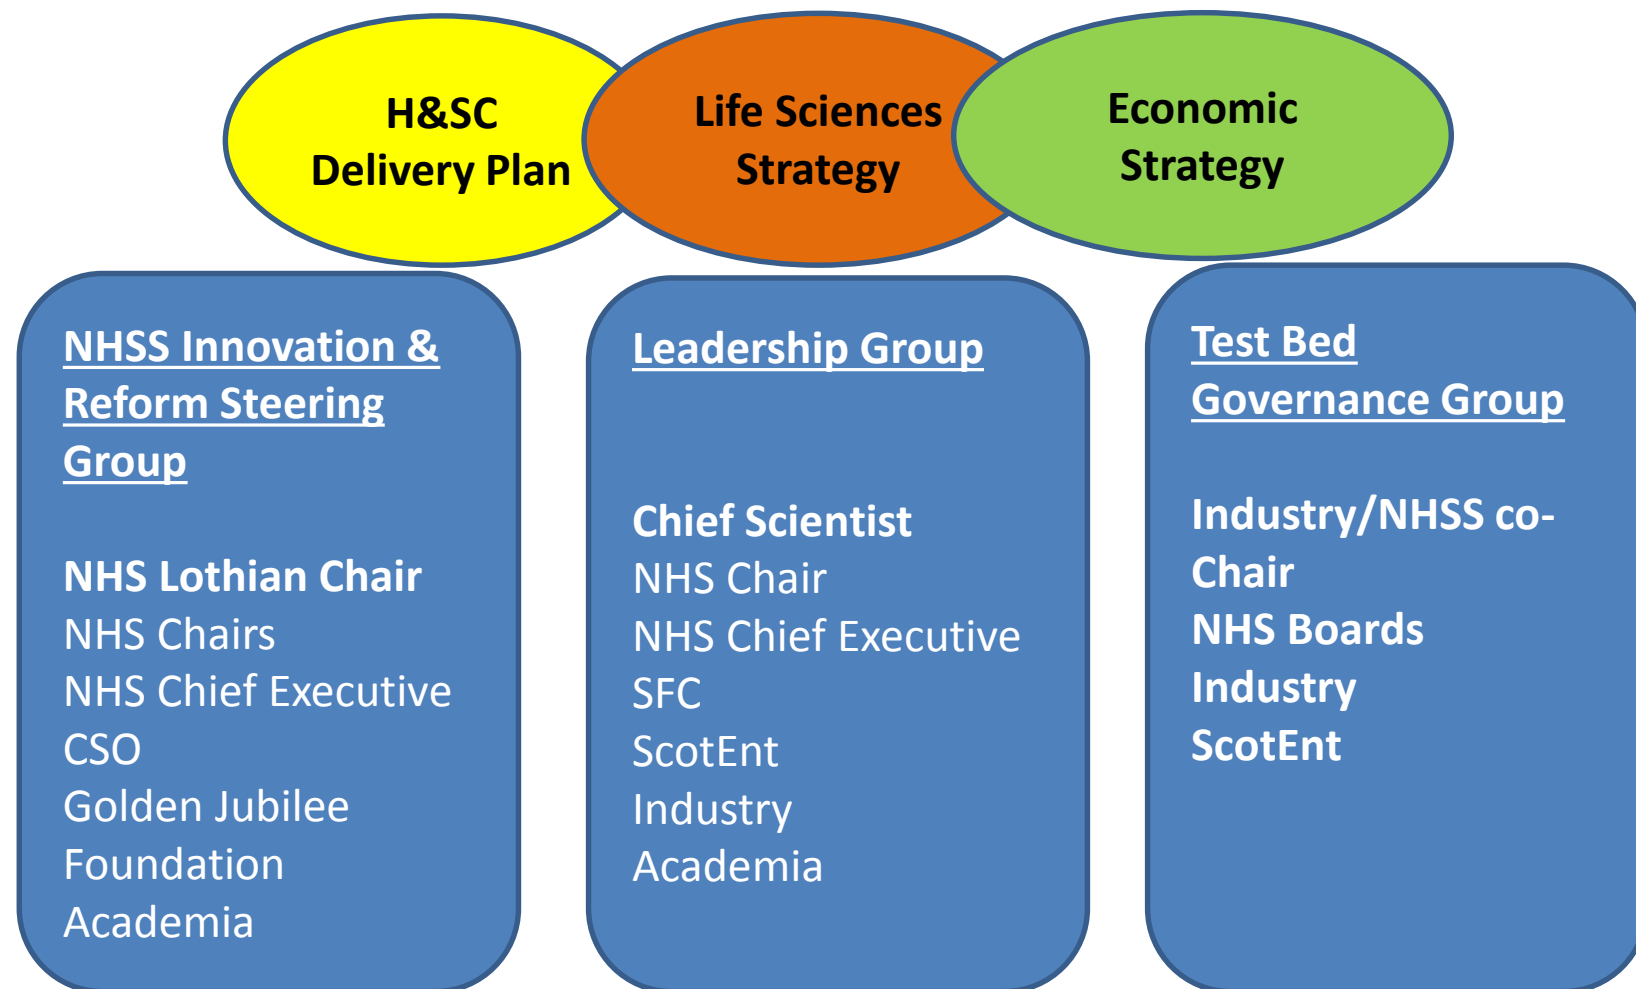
H&SC Delivery Plan

Life Sciences Strategy

Economic Strategy

NHSS Innovation & Reform Steering Group

NHS Lothian Chair
NHS Chairs
NHS Chief Executive
CSO
Golden Jubilee Foundation
Academia

Leadership Group

Chief Scientist
NHS Chair
NHS Chief Executive
SFC
ScotEnt
Industry
Academia

Test Bed Governance Group

Industry/NHSS co-Chair
NHS Boards
Industry
ScotEnt